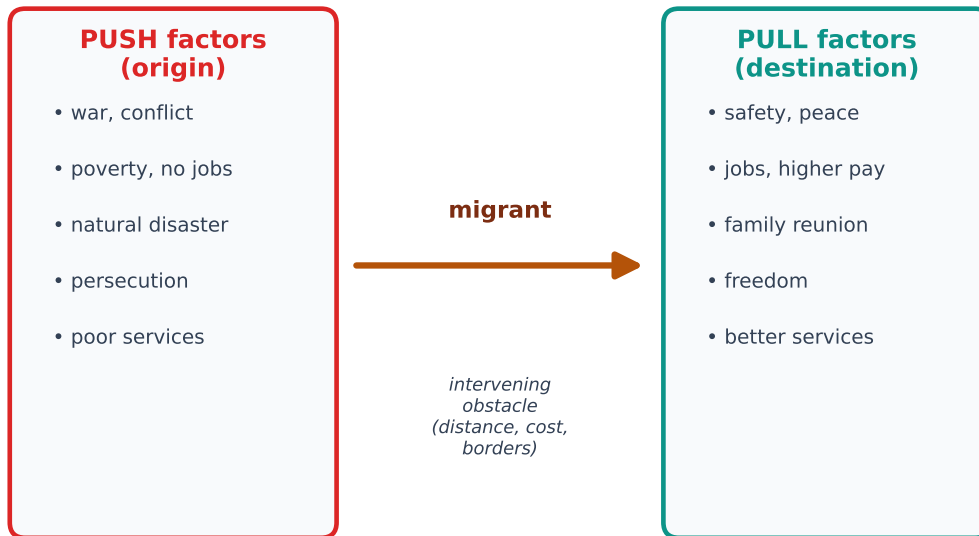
PUSH factors (origin)

• war, conflict

• poverty, no jobs

• natural disaster

• persecution

• poor services

migrant

intervening obstacle (distance, cost, borders)

PULL factors (destination)

• safety, peace

• jobs, higher pay

• family reunion

• freedom

• better services